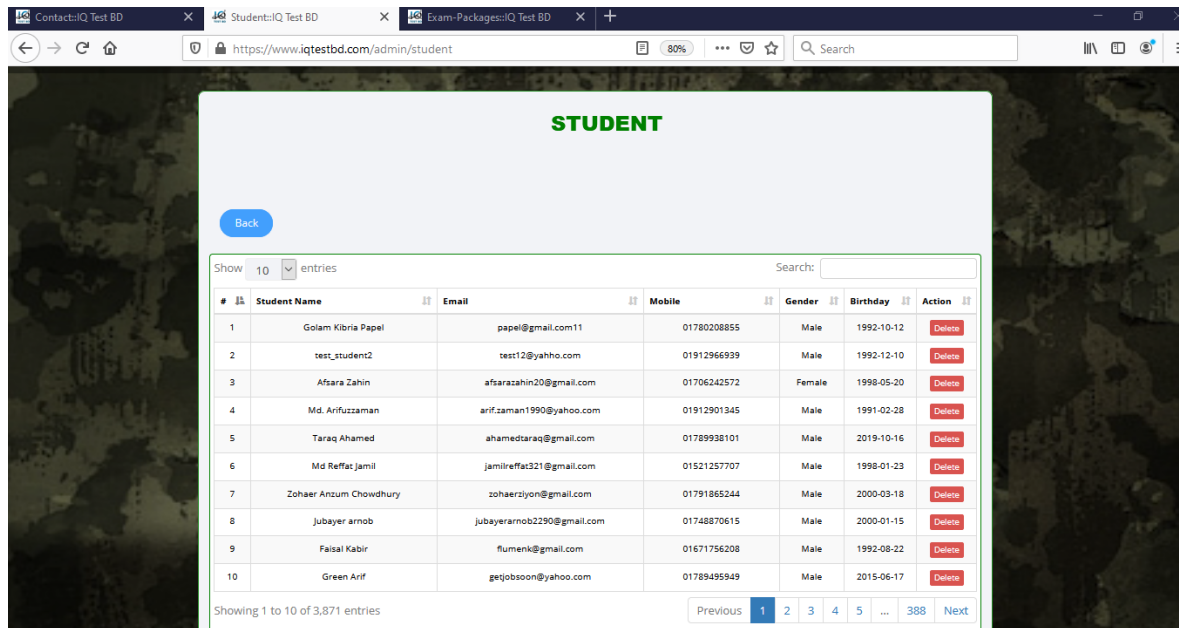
Contact::IQ Test BD
Student::IQ Test BD
Exam-Packages::IQ Test BD

https://www.iqtestbd.com/admin/student
80%
Search

STUDENT

Back

Show 10 entries
Search:

| # | Student Name | Email | Mobile | Gender | Birthday | Action |
|---|---|---|---|---|---|---|
| 1 | Golam Kibria Papel | papel@gmail.com11 | 01780208855 | Male | 1992-10-12 | Delete |
| 2 | test_student2 | test12@yahho.com | 01912966939 | Male | 1992-12-10 | Delete |
| 3 | Afsara Zahin | afsarazahin20@gmail.com | 01706242572 | Female | 1998-05-20 | Delete |
| 4 | Md. Arifuzzaman | arif.zaman1990@yahoo.com | 01912901345 | Male | 1991-02-28 | Delete |
| 5 | Taraq Ahamed | ahamedtaraq@gmail.com | 01789938101 | Male | 2019-10-16 | Delete |
| 6 | Md Reffat Jamil | jamilreffat321@gmail.com | 01521257707 | Male | 1998-01-23 | Delete |
| 7 | Zohaer Anzum Chowdhury | zohaerziyon@gmail.com | 01791865244 | Male | 2000-03-18 | Delete |
| 8 | Jubayer arnob | jubayerarnob2290@gmail.com | 01748870615 | Male | 2000-01-15 | Delete |
| 9 | Faisal Kabir | flumenk@gmail.com | 01671756208 | Male | 1992-08-22 | Delete |
| 10 | Green Arif | getjobsoon@yahoo.com | 01789495949 | Male | 2015-06-17 | Delete |

Showing 1 to 10 of 3,871 entries
Previous 1 2 3 4 5 … 388 Next